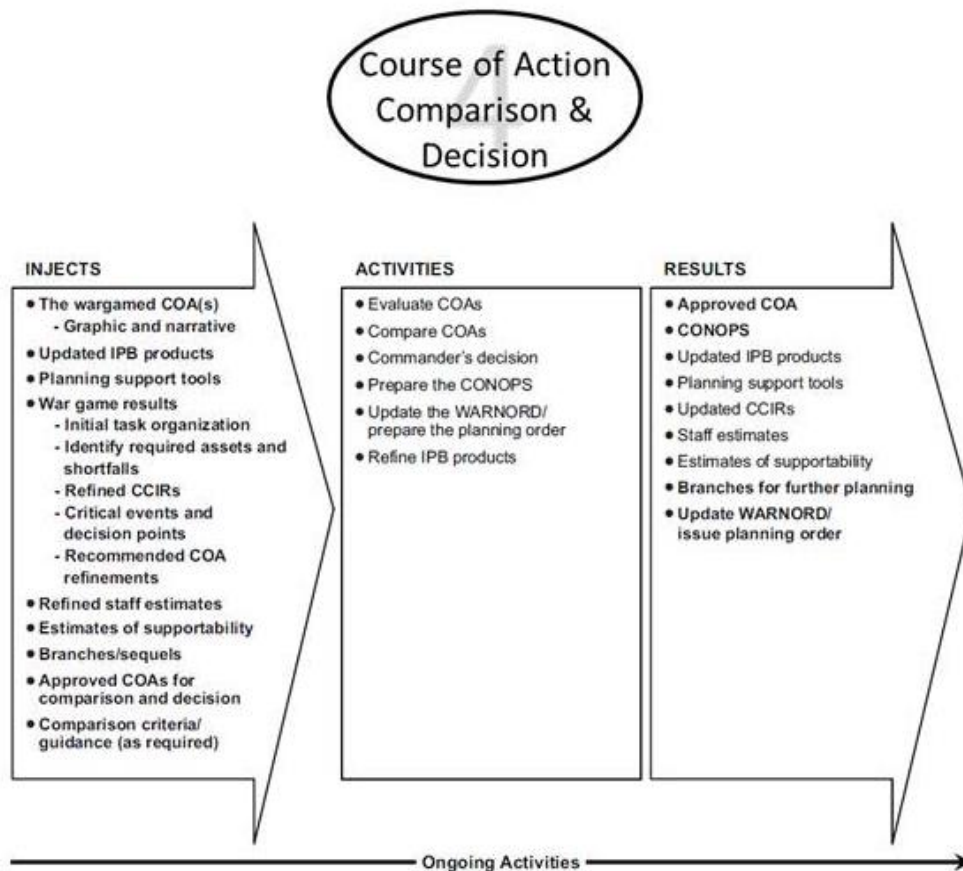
4

Course of Action Comparison & Decision

INJECTS

• The wargamed COA(s)
- Graphic and narrative
• Updated IPB products
• Planning support tools
• War game results
- Initial task organization
- Identify required assets and shortfalls
- Refined CCIRs
- Critical events and decision points
- Recommended COA refinements
• Refined staff estimates
• Estimates of supportability
• Branches/sequels
• Approved COAs for comparison and decision
• Comparison criteria/ guidance (as required)

ACTIVITIES

• Evaluate COAs
• Compare COAs
• Commander's decision
• Prepare the CONOPS
• Update the WARNORD/ prepare the planning order
• Refine IPB products

RESULTS

• Approved COA
• CONOPS
• Updated IPB products
• Planning support tools
• Updated CCIRs
• Staff estimates
• Estimates of supportability
• Branches for further planning
• Update WARNORD/ issue planning order

Ongoing Activities